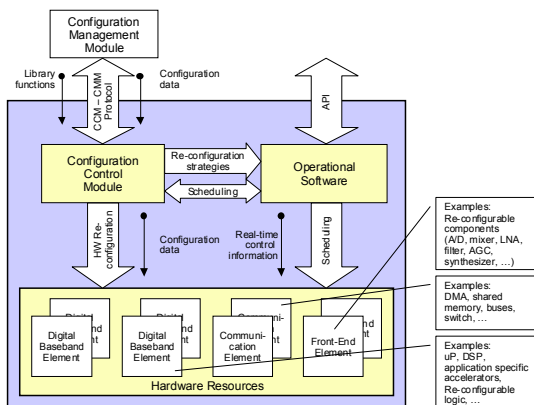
Configuration Management Module

Library functions

CCM – CMM Protocol

Configuration data

API

Configuration Control Module

Re-configuration strategies

Scheduling

Operational Software

HW Re-configuration

Configuration data

Real-time control information

Scheduling

Examples: Re-configurable components (A/D, mixer, LNA, filter, AGC, synthesizer, …)

Examples: DMA, shared memory, buses, switch, …

Examples: uP, DSP, application specific accelerators, Re-configurable logic, …

Digital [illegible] Element

Digital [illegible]

Communi-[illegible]

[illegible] End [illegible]

Digital Baseband Element

Digital Baseband Element

Communi-cation Element

Front-End Element

Hardware Resources